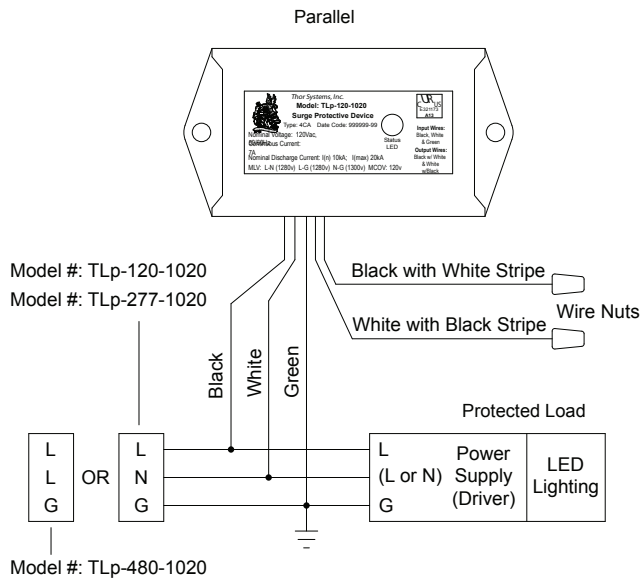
Parallel

Thor Systems, Inc.
Model: TLp-120-1020
Surge Protective Device
Type: 4CA Date Code: 999999-99
Nominal Voltage: 120Vac, 50/60Hz
Continuous Current: 7A
Nominal Discharge Current: I(n) 10kA; I(max) 20kA
MLV: L-N (1280v) L-G (1280v) N-G (1300v) MCOV: 120v

Status LED

c UR us
E321173
A13

Input Wires:
Black, White & Green
Output Wires:
Black w/ White & White w/Black

Model #: TLp-120-1020
Model #: TLp-277-1020

Black with White Stripe
Wire Nuts
White with Black Stripe

Black
White
Green

Protected Load

L
L
G

OR

L
N
G

L
(L or N)
G

Power Supply (Driver)

LED Lighting

Model #: TLp-480-1020